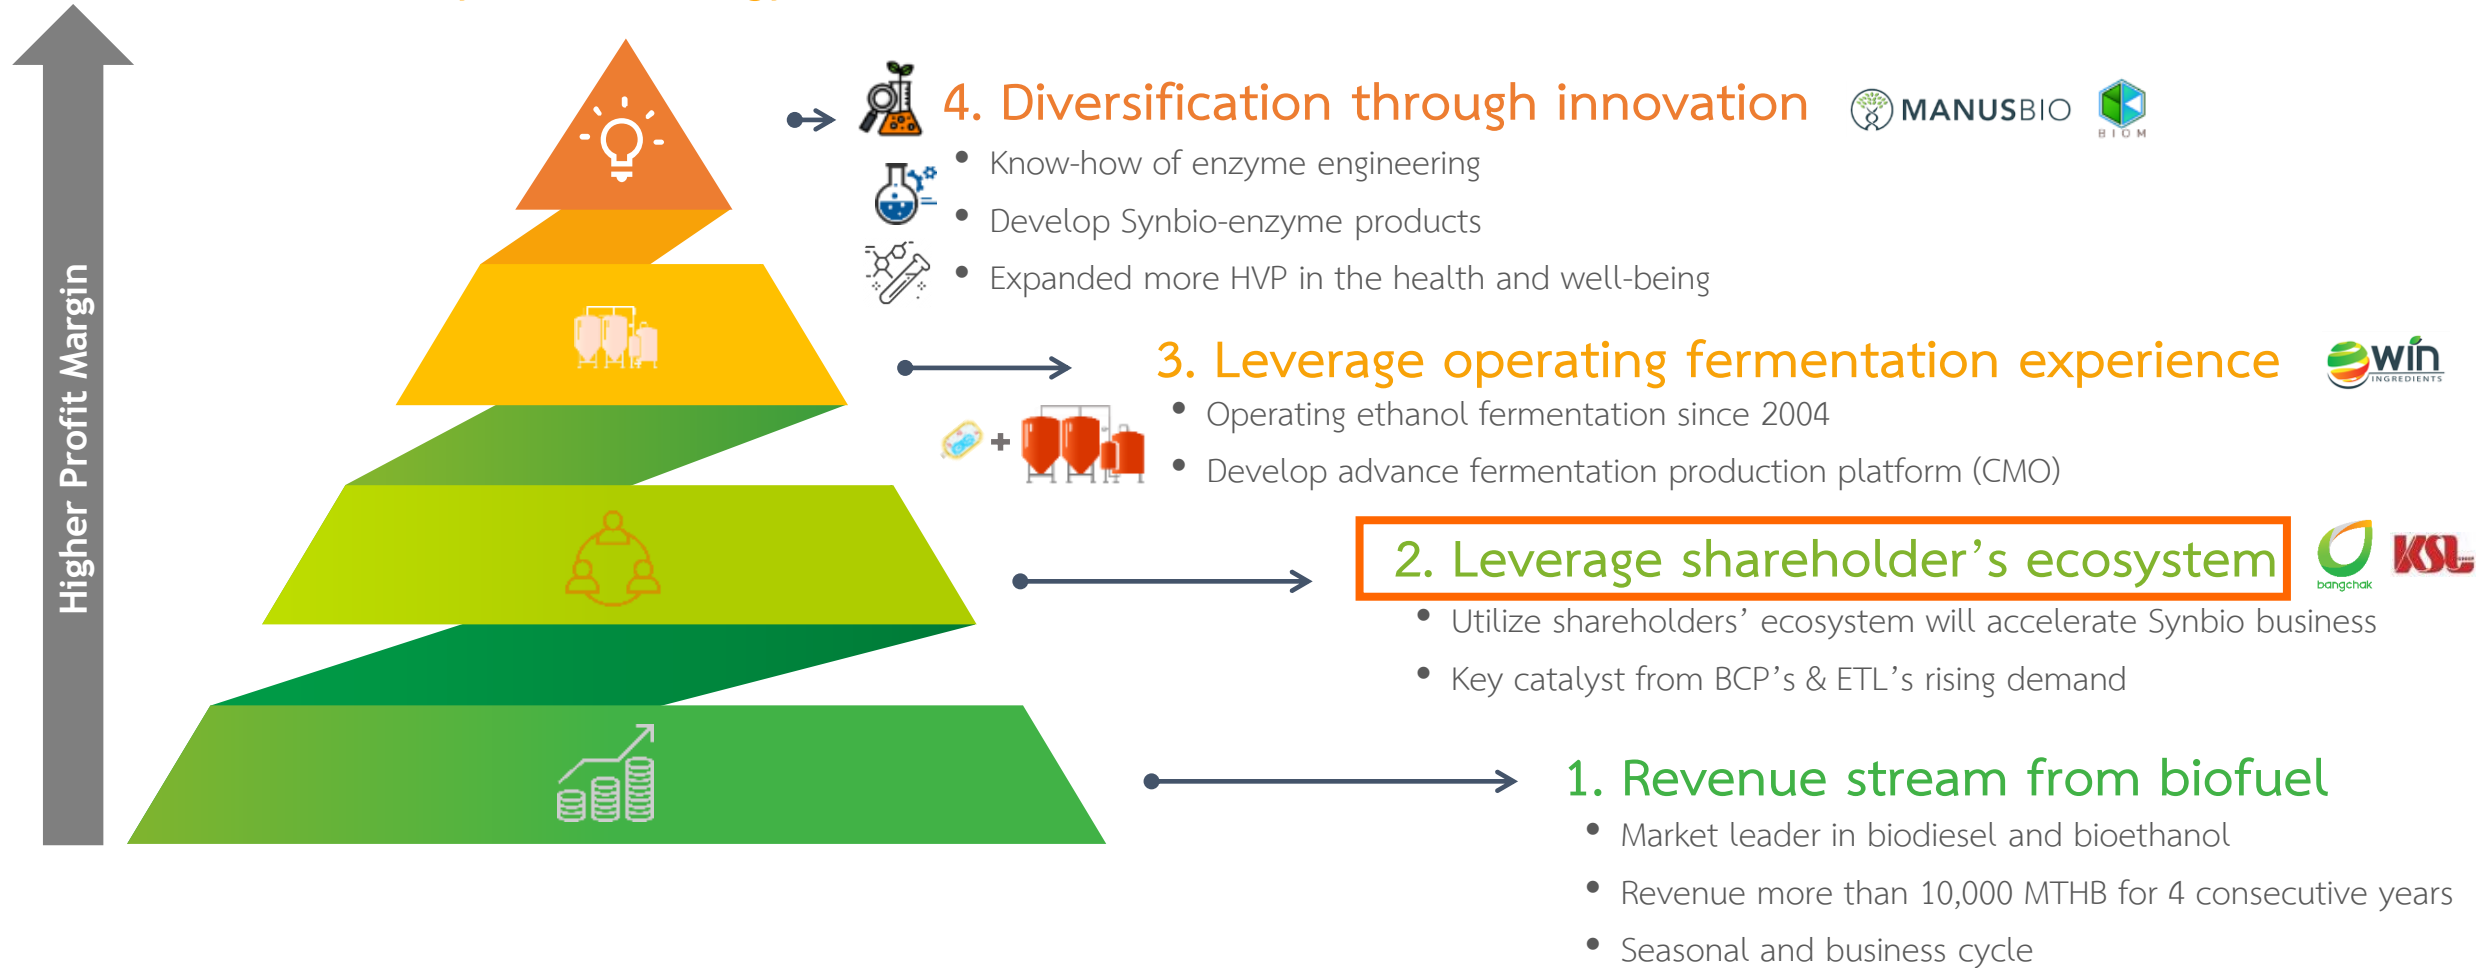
Higher Profit Margin

4. Diversification through innovation

MANUSBIO

BIOM

- Know-how of enzyme engineering
- Develop Synbio-enzyme products
- Expanded more HVP in the health and well-being

3. Leverage operating fermentation experience

win INGREDIENTS

- Operating ethanol fermentation since 2004
- Develop advance fermentation production platform (CMO)

2. Leverage shareholder's ecosystem

bangchak

KSL

- Utilize shareholders' ecosystem will accelerate Synbio business
- Key catalyst from BCP's & ETL's rising demand

1. Revenue stream from biofuel

- Market leader in biodiesel and bioethanol
- Revenue more than 10,000 MTHB for 4 consecutive years
- Seasonal and business cycle